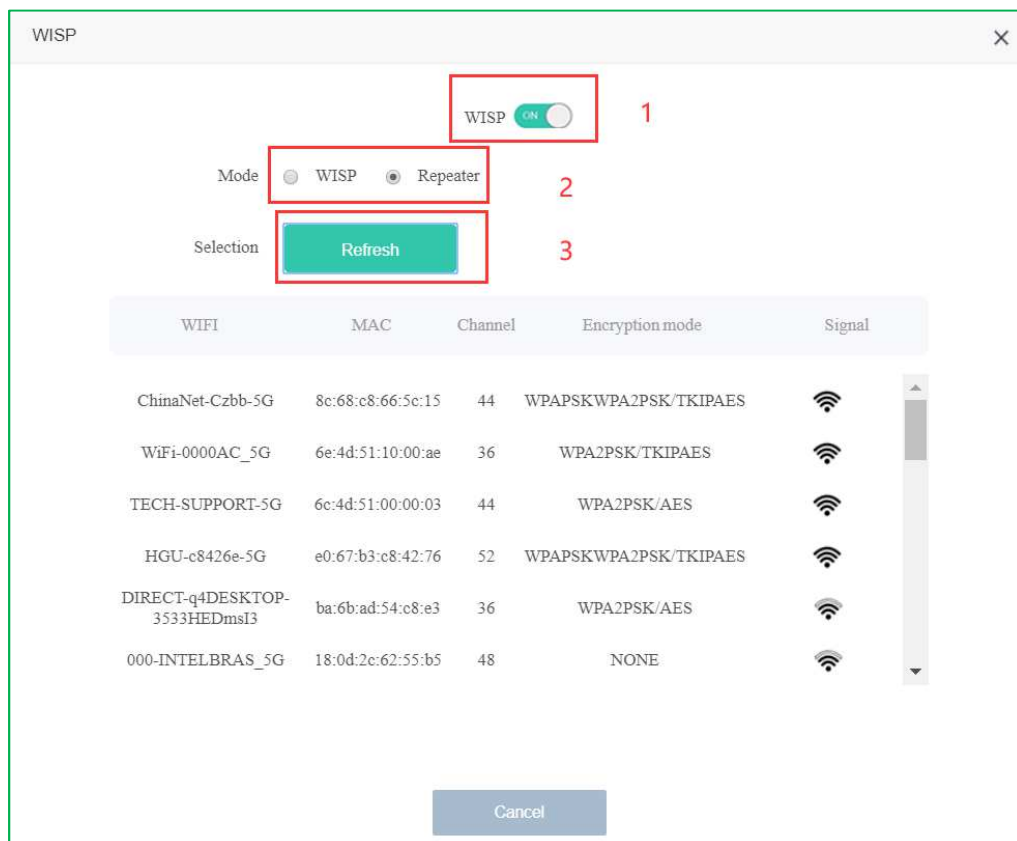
WISP

WISP ON 1

Mode WISP Repeater 2

Selection Refresh 3

| WIFI | MAC | Channel | Encryption mode | Signal |
|---|---|---|---|---|
| ChinaNet-Czbb-5G | 8c:68:c8:66:5c:15 | 44 | WPAPSKWPA2PSK/TKIPAES | |
| WiFi-0000AC_5G | 6e:4d:51:10:00:ae | 36 | WPA2PSK/TKIPAES | |
| TECH-SUPPORT-5G | 6c:4d:51:00:00:03 | 44 | WPA2PSK/AES | |
| HGU-c8426e-5G | e0:67:b3:c8:42:76 | 52 | WPAPSKWPA2PSK/TKIPAES | |
| DIRECT-q4DESKTOP-3533HEDmsI3 | ba:6b:ad:54:c8:e3 | 36 | WPA2PSK/AES | |
| 000-INTELBRAS_5G | 18:0d:2c:62:55:b5 | 48 | NONE | |

Cancel